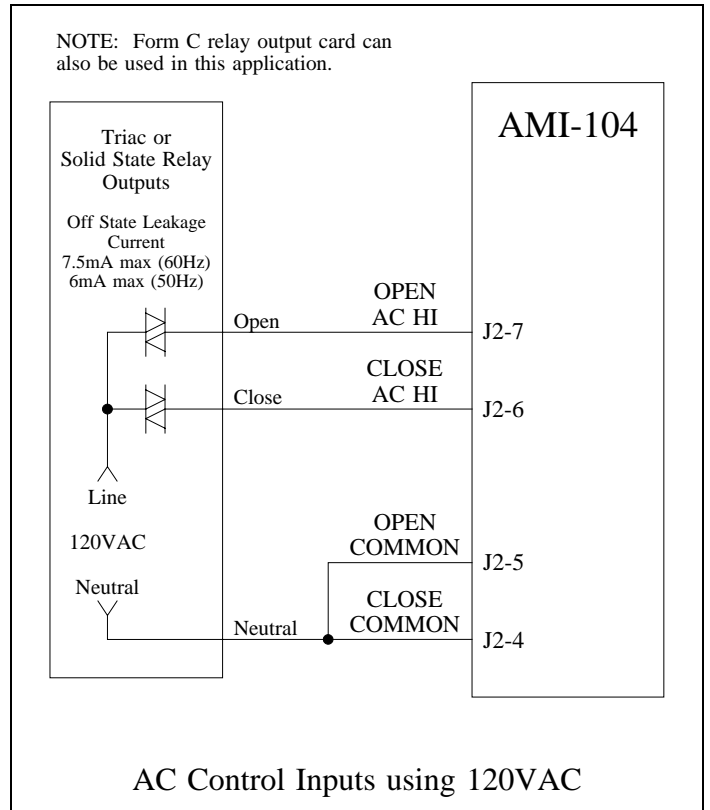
NOTE: Form C relay output card can also be used in this application.

Triac or Solid State Relay Outputs

Off State Leakage Current
7.5mA max (60Hz)
6mA max (50Hz)

AMI-104

Open

OPEN
AC HI

J2-7

Close

CLOSE
AC HI

J2-6

Line

120VAC

Neutral

OPEN
COMMON

J2-5

Neutral

CLOSE
COMMON

J2-4

AC Control Inputs using 120VAC